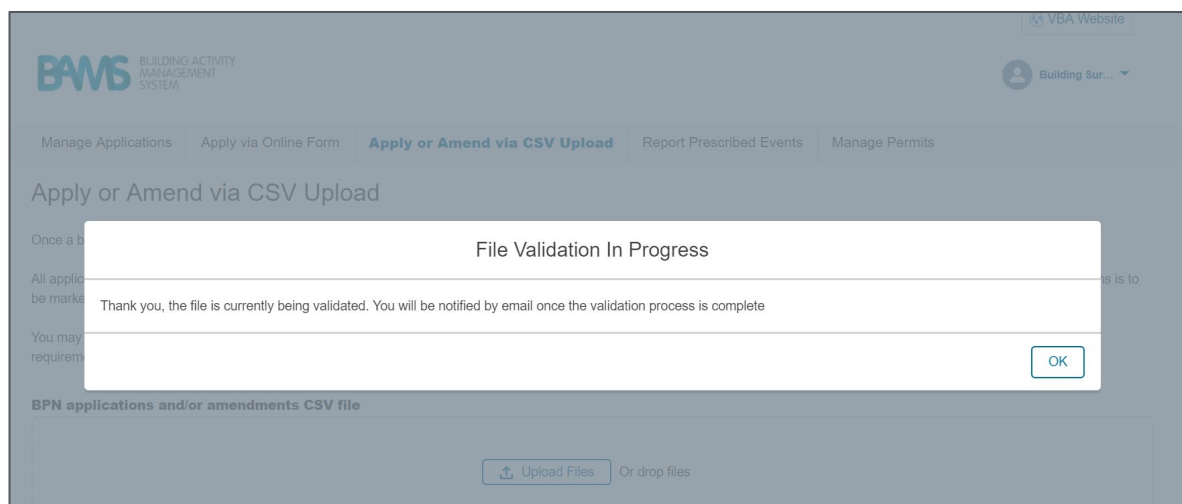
VBA Website

BAMS BUILDING ACTIVITY MANAGEMENT SYSTEM

Building Sur...

Manage Applications | Apply via Online Form | Apply or Amend via CSV Upload | Report Prescribed Events | Manage Permits

Apply or Amend via CSV Upload

Once a b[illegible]

All applic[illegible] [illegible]ns is to be marke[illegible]

You may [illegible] requirem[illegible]

File Validation In Progress

Thank you, the file is currently being validated. You will be notified by email once the validation process is complete

OK

BPN applications and/or amendments CSV file

Upload Files Or drop files